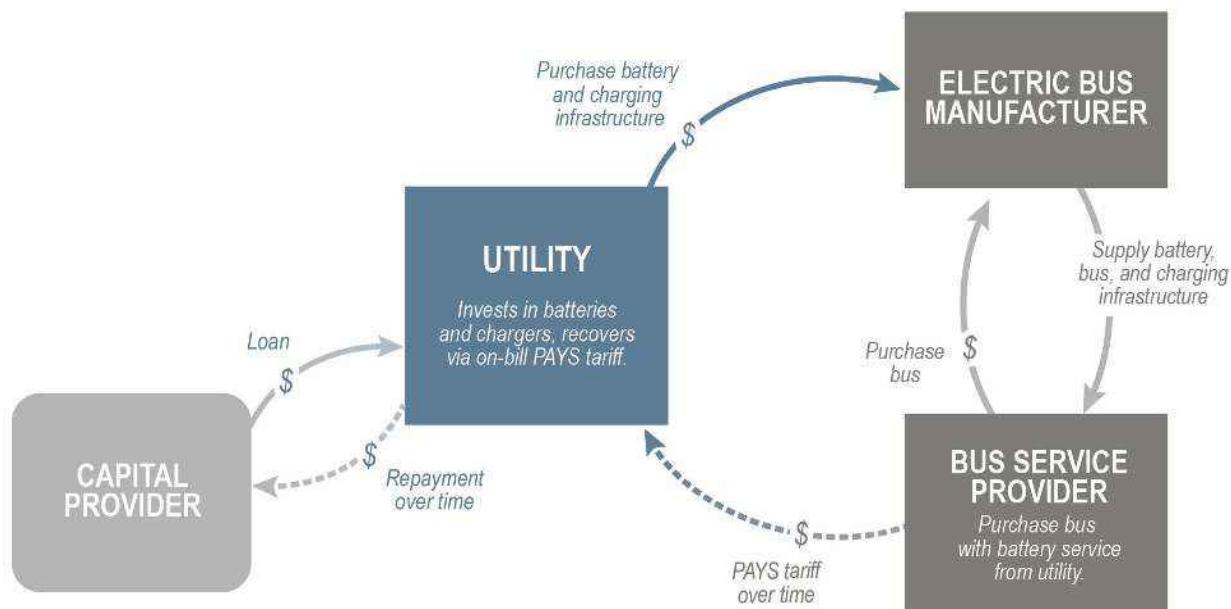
Purchase battery and charging infrastructure

$

ELECTRIC BUS MANUFACTURER

UTILITY

Invests in batteries and chargers, recovers via on-bill PAYS tariff.

Supply battery, bus, and charging infrastructure

Loan

$

Purchase bus

$

CAPITAL PROVIDER

$

Repayment over time

BUS SERVICE PROVIDER

Purchase bus with battery service from utility.

$

PAYS tariff over time